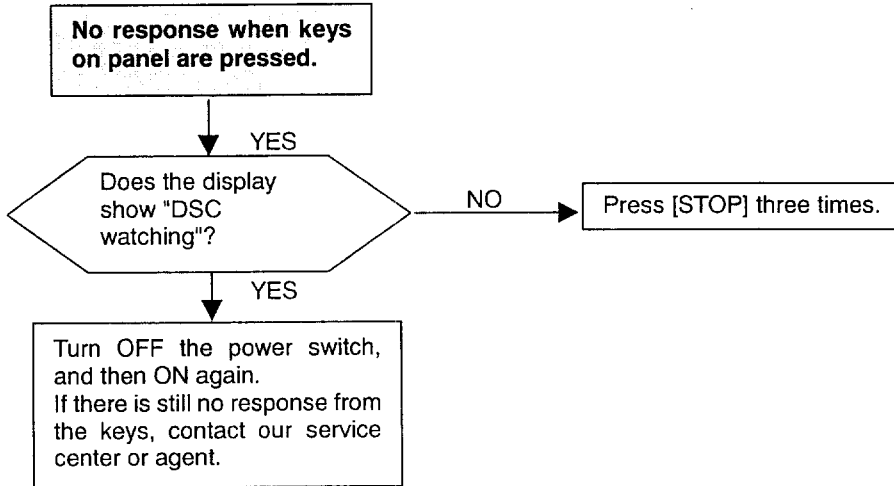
No response when keys on panel are pressed.

YES

Does the display show "DSC watching"?

NO

Press [STOP] three times.

YES

Turn OFF the power switch, and then ON again.
If there is still no response from the keys, contact our service center or agent.